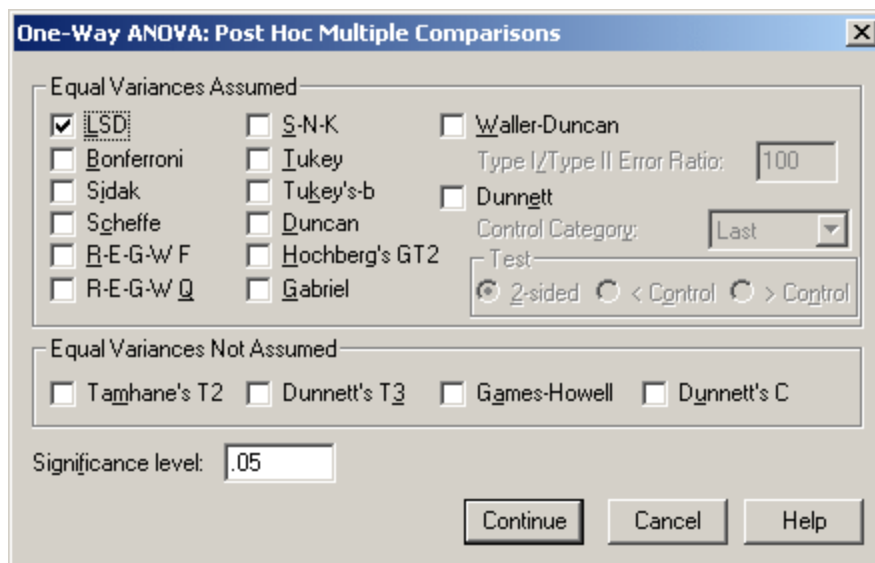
One-Way ANOVA: Post Hoc Multiple Comparisons

Equal Variances Assumed

LSD
Bonferroni
Sidak
Scheffe
R-E-G-W F
R-E-G-W Q

S-N-K
Tukey
Tukey's-b
Duncan
Hochberg's GT2
Gabriel

Waller-Duncan
Type I/Type II Error Ratio: 100
Dunnett
Control Category: Last
Test
2-sided < Control > Control

Equal Variances Not Assumed

Tamhane's T2 Dunnett's T3 Games-Howell Dunnett's C

Significance level: .05

Continue Cancel Help